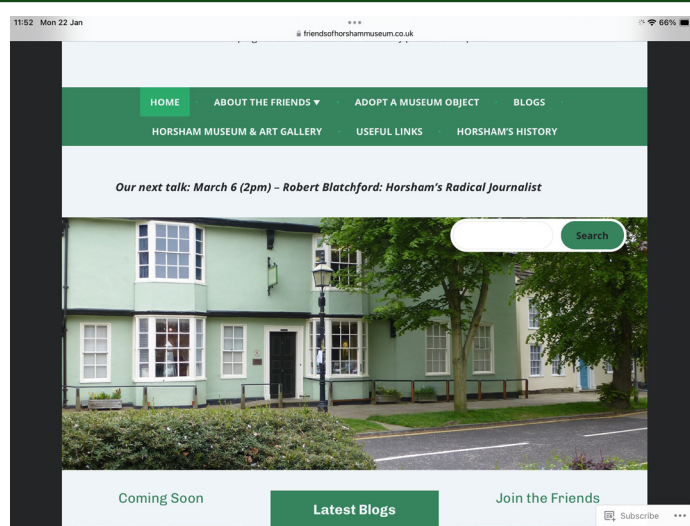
11:52 Mon 22 Jan
friendsofhorshammuseum.co.uk
66%

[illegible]

HOME ABOUT THE FRIENDS ▾ ADOPT A MUSEUM OBJECT BLOGS
HORSHAM MUSEUM & ART GALLERY USEFUL LINKS HORSHAM'S HISTORY

Our next talk: March 6 (2pm) – Robert Blatchford: Horsham's Radical Journalist

Search

Coming Soon

Latest Blogs

Join the Friends

Subscribe